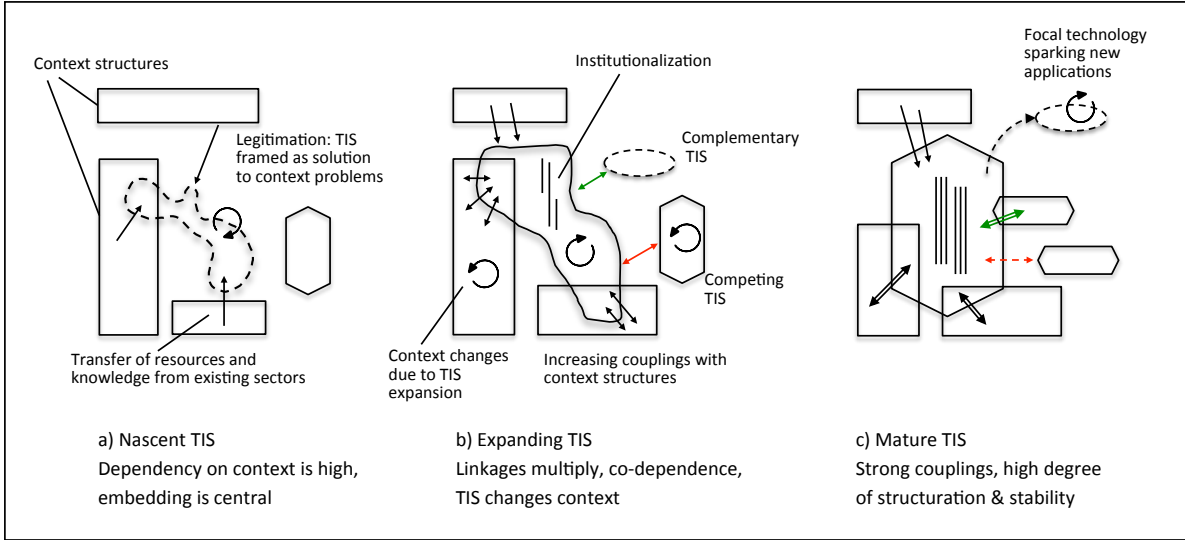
Context structures

Legitimation: TIS framed as solution to context problems

Transfer of resources and knowledge from existing sectors

Institutionalization

Complementary TIS

Competing TIS

Context changes due to TIS expansion

Increasing couplings with context structures

Focal technology sparking new applications

a) Nascent TIS
Dependency on context is high, embedding is central

b) Expanding TIS
Linkages multiply, co-dependence, TIS changes context

c) Mature TIS
Strong couplings, high degree of structuration & stability